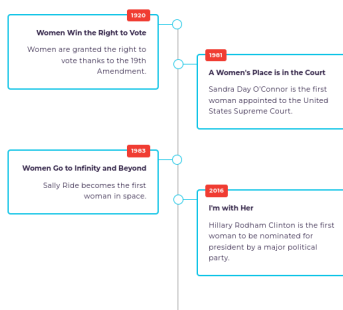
1920
Women Win the Right to Vote
Women are granted the right to vote thanks to the 19th Amendment.

1981
A Women's Place is in the Court
Sandra Day O'Connor is the first woman appointed to the United States Supreme Court.

1983
Women Go to Infinity and Beyond
Sally Ride becomes the first woman in space.

2016
I'm with Her
Hillary Rodham Clinton is the first woman to be nominated for president by a major political party.